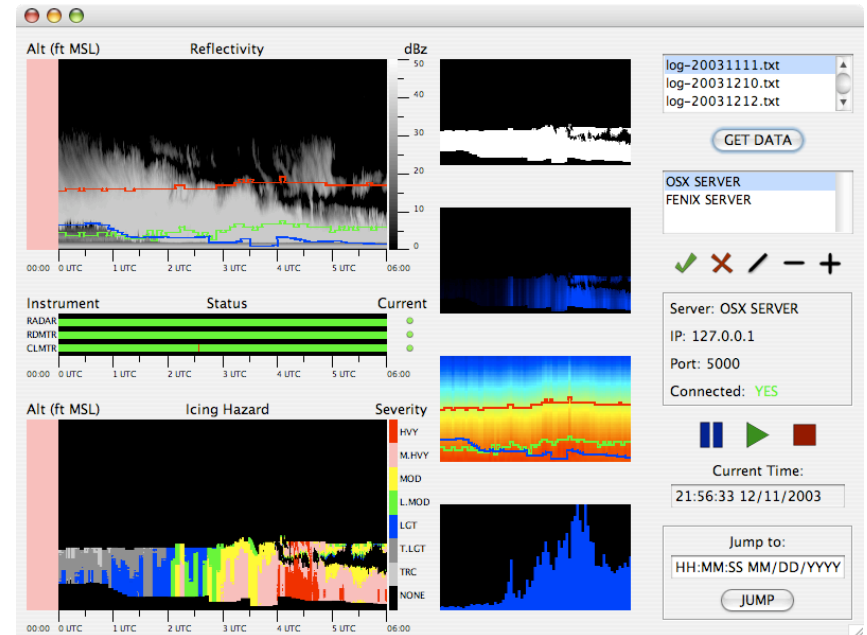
Alt (ft MSL)

Reflectivity

dBz

50
40
30
20
10
0

00:00 0 UTC 1 UTC 2 UTC 3 UTC 4 UTC 5 UTC 06:00

Instrument

Status

Current

RADAR
RDMTR
CLMTR

00:00 0 UTC 1 UTC 2 UTC 3 UTC 4 UTC 5 UTC 06:00

Alt (ft MSL)

Icing Hazard

Severity

HVY
M.HVY
MOD
L.MOD
LGT
T.LGT
TRC
NONE

00:00 0 UTC 1 UTC 2 UTC 3 UTC 4 UTC 5 UTC 06:00

log-20031111.txt
log-20031210.txt
log-20031212.txt

GET DATA

OSX SERVER
FENIX SERVER

Server: OSX SERVER

IP: 127.0.0.1

Port: 5000

Connected: YES

Current Time:

21:56:33 12/11/2003

Jump to:

HH:MM:SS MM/DD/YYYY

JUMP